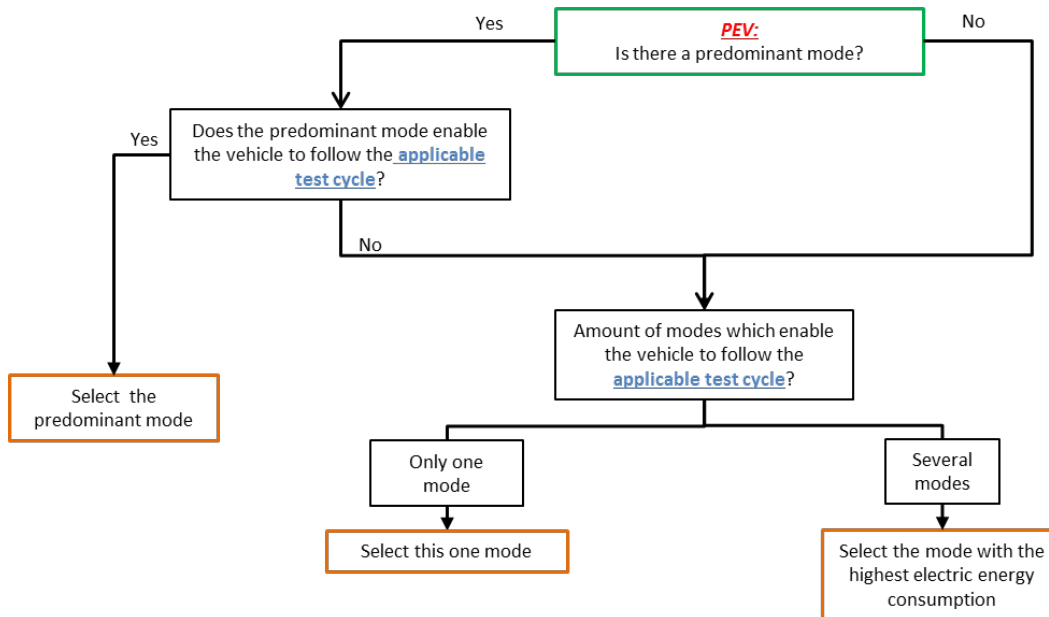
PEV:
Is there a predominant mode?

Yes

No

Does the predominant mode enable the vehicle to follow the applicable test cycle?

Yes

No

Select the predominant mode

Amount of modes which enable the vehicle to follow the applicable test cycle?

Only one mode

Several modes

Select this one mode

Select the mode with the highest electric energy consumption